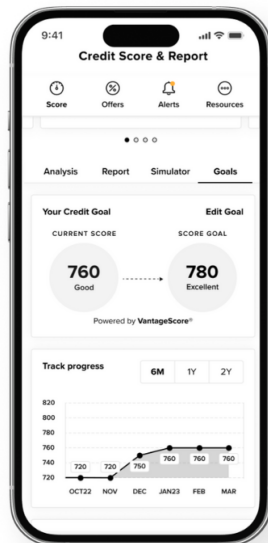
9:41

Credit Score & Report

Score
Offers
Alerts
Resources

Analysis
Report
Simulator
Goals

Your Credit Goal
Edit Goal

CURRENT SCORE
760
Good

SCORE GOAL
780
Excellent

Powered by VantageScore®

Track progress
6M
1Y
2Y

820
800
780
760
740
720

720
720
750
760
760
760

OCT22
NOV
DEC
JAN23
FEB
MAR